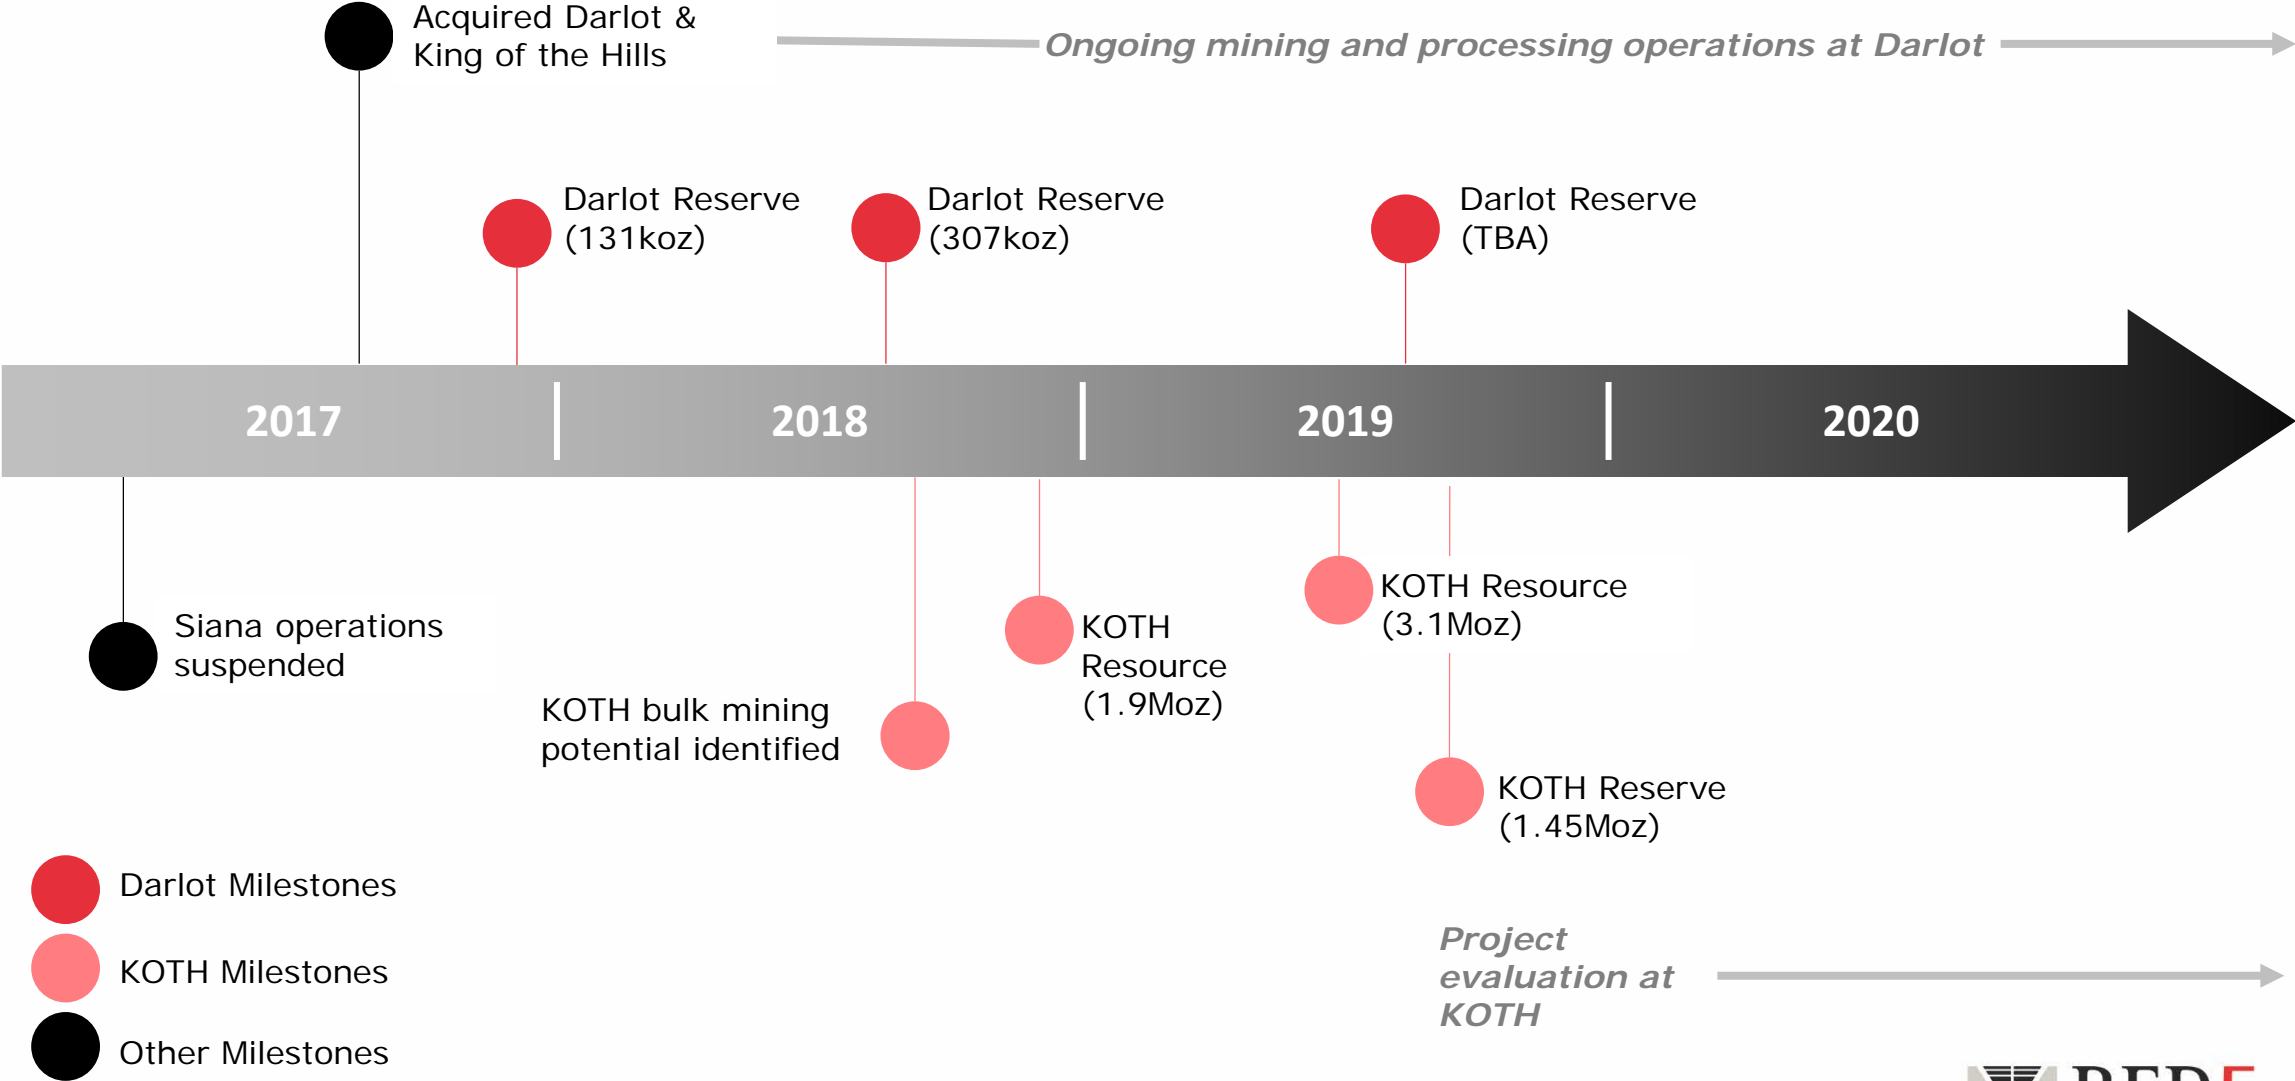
Acquired Darlot & King of the Hills

Ongoing mining and processing operations at Darlot

Darlot Reserve (131koz)

Darlot Reserve (307koz)

Darlot Reserve (TBA)

2017

2018

2019

2020

Siana operations suspended

KOTH bulk mining potential identified

KOTH Resource (1.9Moz)

KOTH Resource (3.1Moz)

KOTH Reserve (1.45Moz)

Darlot Milestones

KOTH Milestones

Other Milestones

Project evaluation at KOTH

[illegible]